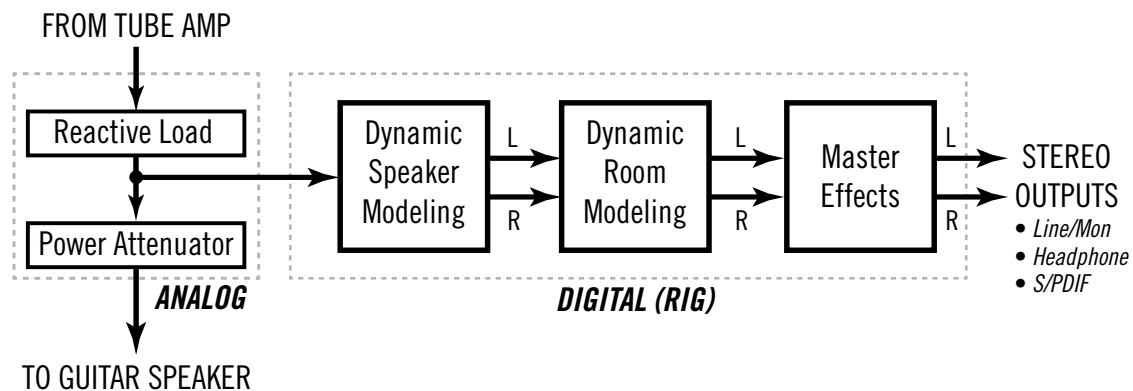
FROM TUBE AMP

Reactive Load

Power Attenuator

ANALOG

TO GUITAR SPEAKER

Dynamic Speaker Modeling

L

R

Dynamic Room Modeling

L

R

Master Effects

L

R

DIGITAL (RIG)

STEREO OUTPUTS
• Line/Mon
• Headphone
• S/PDIF